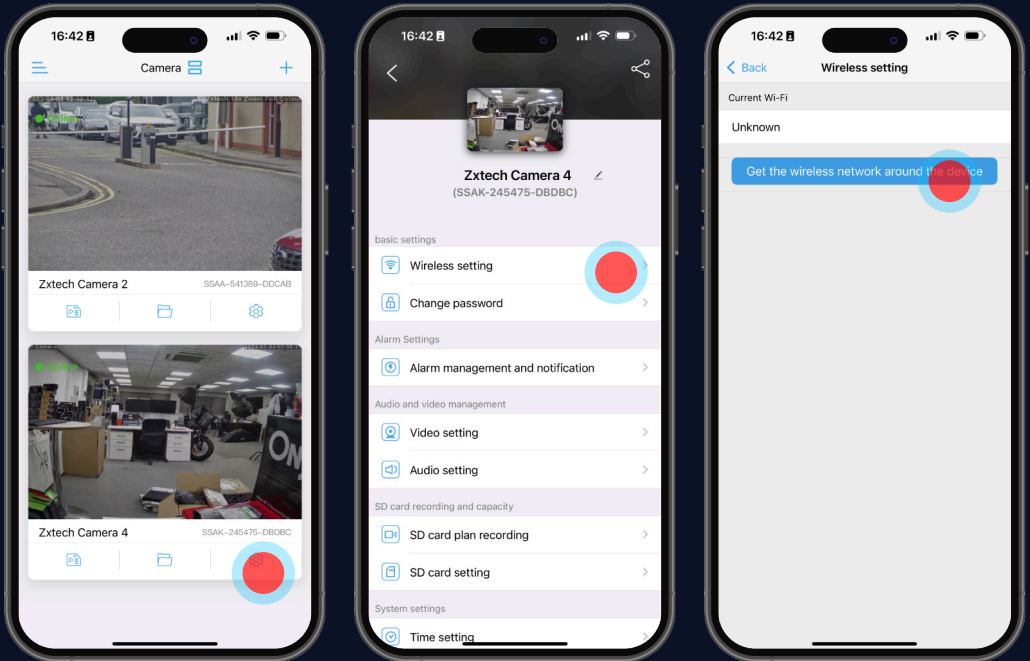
16:42

Camera

Zxtech Camera 2
SSAA-541389-DDCAB

Zxtech Camera 4
SSAK-245475-DBDBC

16:42

Zxtech Camera 4
(SSAK-245475-DBDBC)

basic settings
Wireless setting
Change password

Alarm Settings
Alarm management and notification

Audio and video management
Video setting
Audio setting

SD card recording and capacity
SD card plan recording
SD card setting

System settings
Time setting

16:42

Back
Wireless setting

Current Wi-Fi
Unknown

Get the wireless network around the device